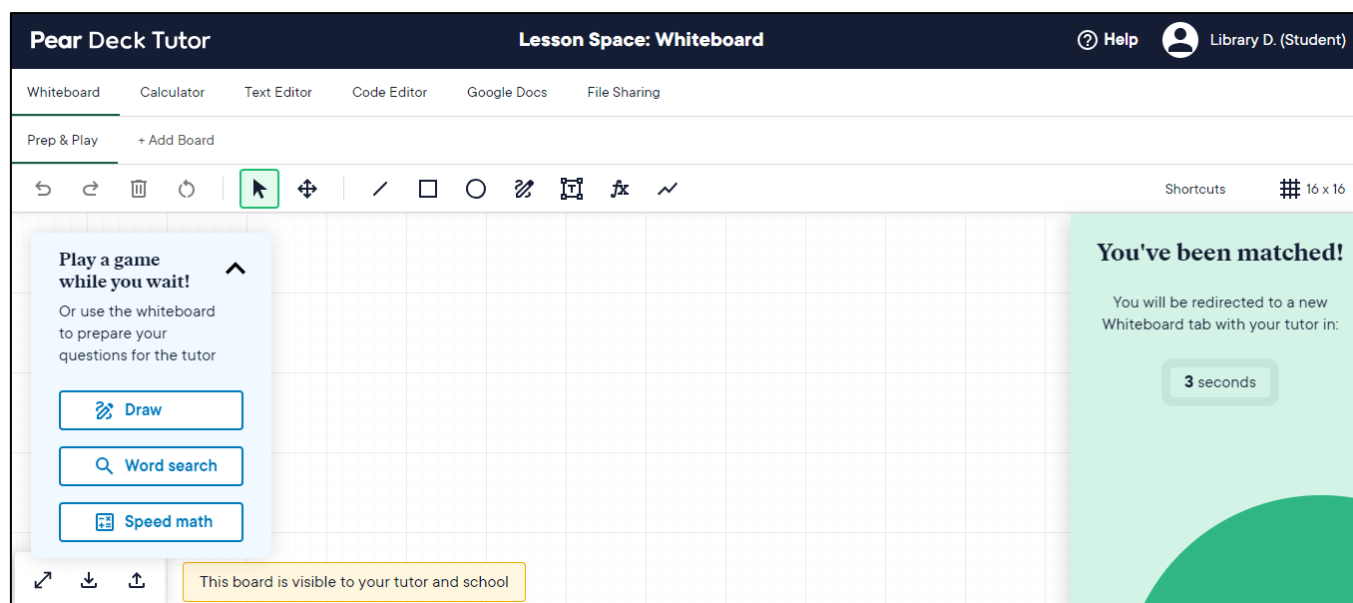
Pear Deck Tutor

Lesson Space: Whiteboard

Help

Library D. (Student)

Whiteboard Calculator Text Editor Code Editor Google Docs File Sharing

Prep & Play + Add Board

Shortcuts

16 x 16

Play a game while you wait!

Or use the whiteboard to prepare your questions for the tutor

Draw

Word search

Speed math

This board is visible to your tutor and school

You've been matched!

You will be redirected to a new Whiteboard tab with your tutor in:

3 seconds